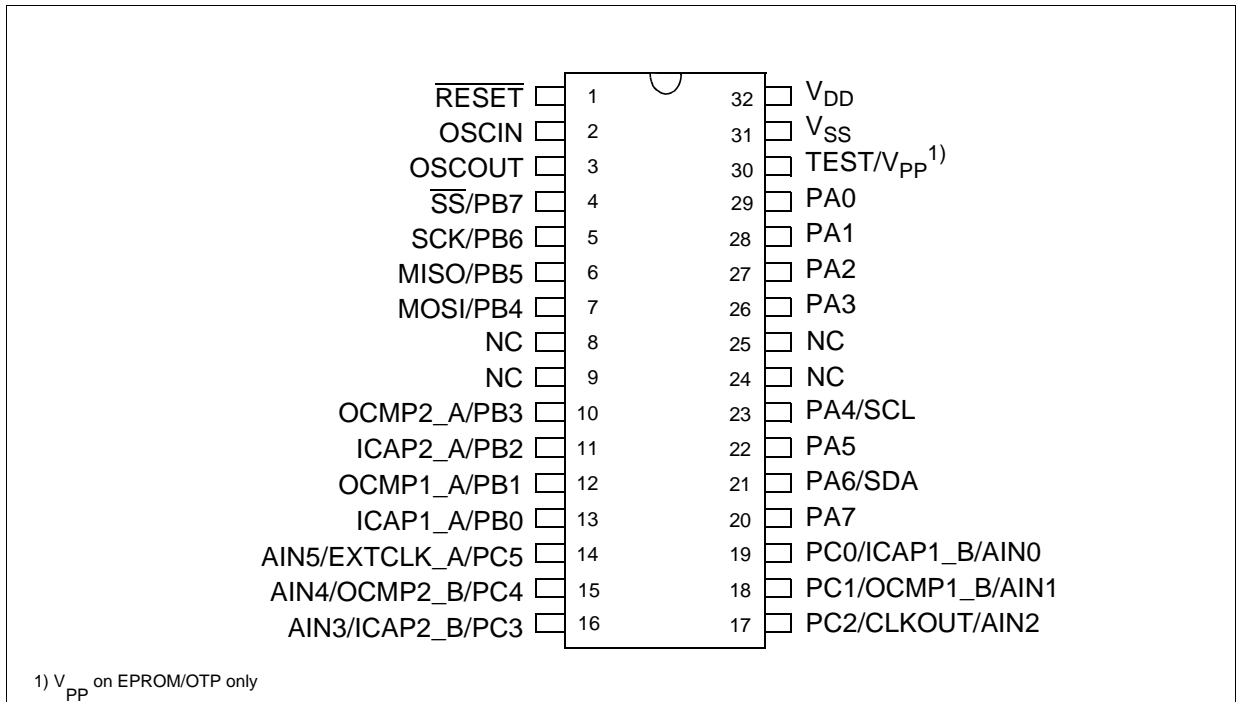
$\overline{RESET}$ 1
OSCIN 2
OSCOUT 3
$\overline{SS}$/PB7 4
SCK/PB6 5
MISO/PB5 6
MOSI/PB4 7
NC 8
NC 9
OCMP2_A/PB3 10
ICAP2_A/PB2 11
OCMP1_A/PB1 12
ICAP1_A/PB0 13
AIN5/EXTCLK_A/PC5 14
AIN4/OCMP2_B/PC4 15
AIN3/ICAP2_B/PC3 16

32 $V_{DD}$
31 $V_{SS}$
30 TEST/$V_{PP}$$^{1)}$
29 PA0
28 PA1
27 PA2
26 PA3
25 NC
24 NC
23 PA4/SCL
22 PA5
21 PA6/SDA
20 PA7
19 PC0/ICAP1_B/AIN0
18 PC1/OCMP1_B/AIN1
17 PC2/CLKOUT/AIN2

1) $V_{PP}$ on EPROM/OTP only